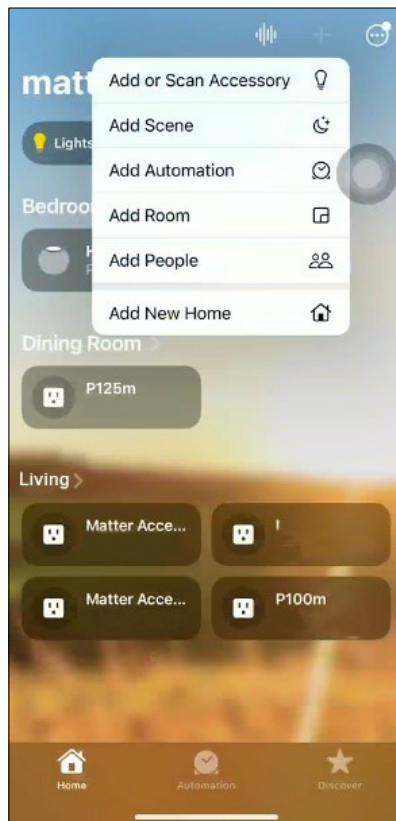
matt

Lights

Bedroo

H
P

Add or Scan Accessory
Add Scene
Add Automation
Add Room
Add People
Add New Home

Dining Room >

P125m

Living >

Matter Acce...

I

Matter Acce...

P100m

Home
Automation
Discover